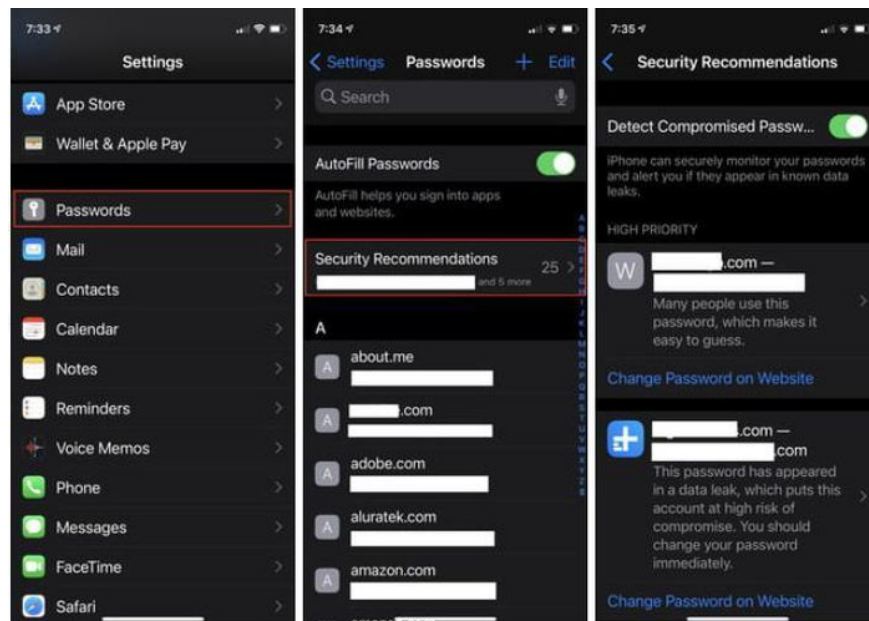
7:33

Settings

App Store

Wallet & Apple Pay

Passwords

Mail

Contacts

Calendar

Notes

Reminders

Voice Memos

Phone

Messages

FaceTime

Safari

7:34

Settings

Passwords

+ Edit

Search

AutoFill Passwords

AutoFill helps you sign into apps and websites.

Security Recommendations

25

and 5 more

A

about.me

A

.com

A

adobe.com

A

aluratek.com

A

amazon.com

7:35

Security Recommendations

Detect Compromised Passw...

iPhone can securely monitor your passwords and alert you if they appear in known data leaks.

HIGH PRIORITY

W

.com —

Many people use this password, which makes it easy to guess.

Change Password on Website

.com —

.com

This password has appeared in a data leak, which puts this account at high risk of compromise. You should change your password immediately.

Change Password on Website